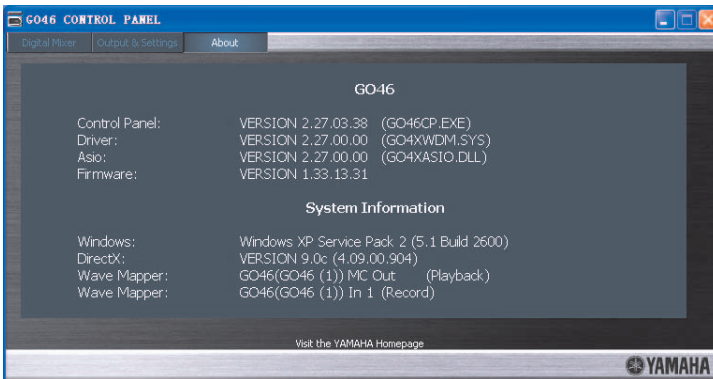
GO46 CONTROL PANEL

Digital Mixer | Output & Settings | About

GO46

| | |
|---|---|
| Control Panel: | VERSION 2.27.03.38 (GO46CP.EXE) |
| Driver: | VERSION 2.27.00.00 (GO4XWDM.SYS) |
| Asio: | VERSION 2.27.00.00 (GO4XASIO.DLL) |
| Firmware: | VERSION 1.33.13.31 |

System Information

| | |
|---|---|
| Windows: | Windows XP Service Pack 2 (5.1 Build 2600) |
| DirectX: | VERSION 9.0c (4.09.00.904) |
| Wave Mapper: | GO46(GO46 (1)) MC Out (Playback) |
| Wave Mapper: | GO46(GO46 (1)) In 1 (Record) |

Visit the YAMAHA Homepage

YAMAHA